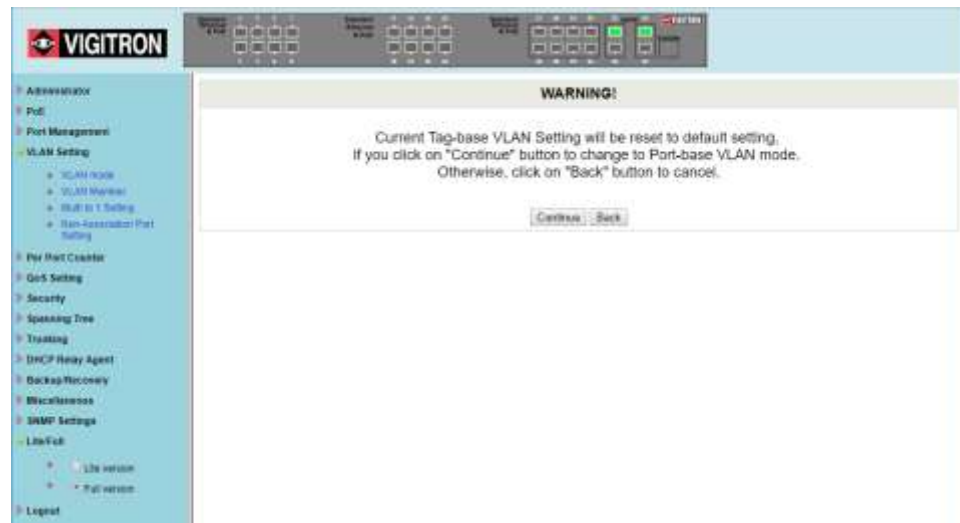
VIGITRON

Administrator
PoE
Port Management
VLAN Setting
VLAN Mode
VLAN Member
Multi to 1 Setting
Non-Association Port Setting
Per Port Counter
QoS Setting
Security
Spanning Tree
Trunking
DHCP Relay Agent
Backup/Recovery
Miscellaneous
SNMP Settings
Lite/Full
Lite version
Full version
Logout

WARNING!

Current Tag-base VLAN Setting will be reset to default setting.
If you click on "Continue" button to change to Port-base VLAN mode.
Otherwise, click on "Back" button to cancel.

Continue Back